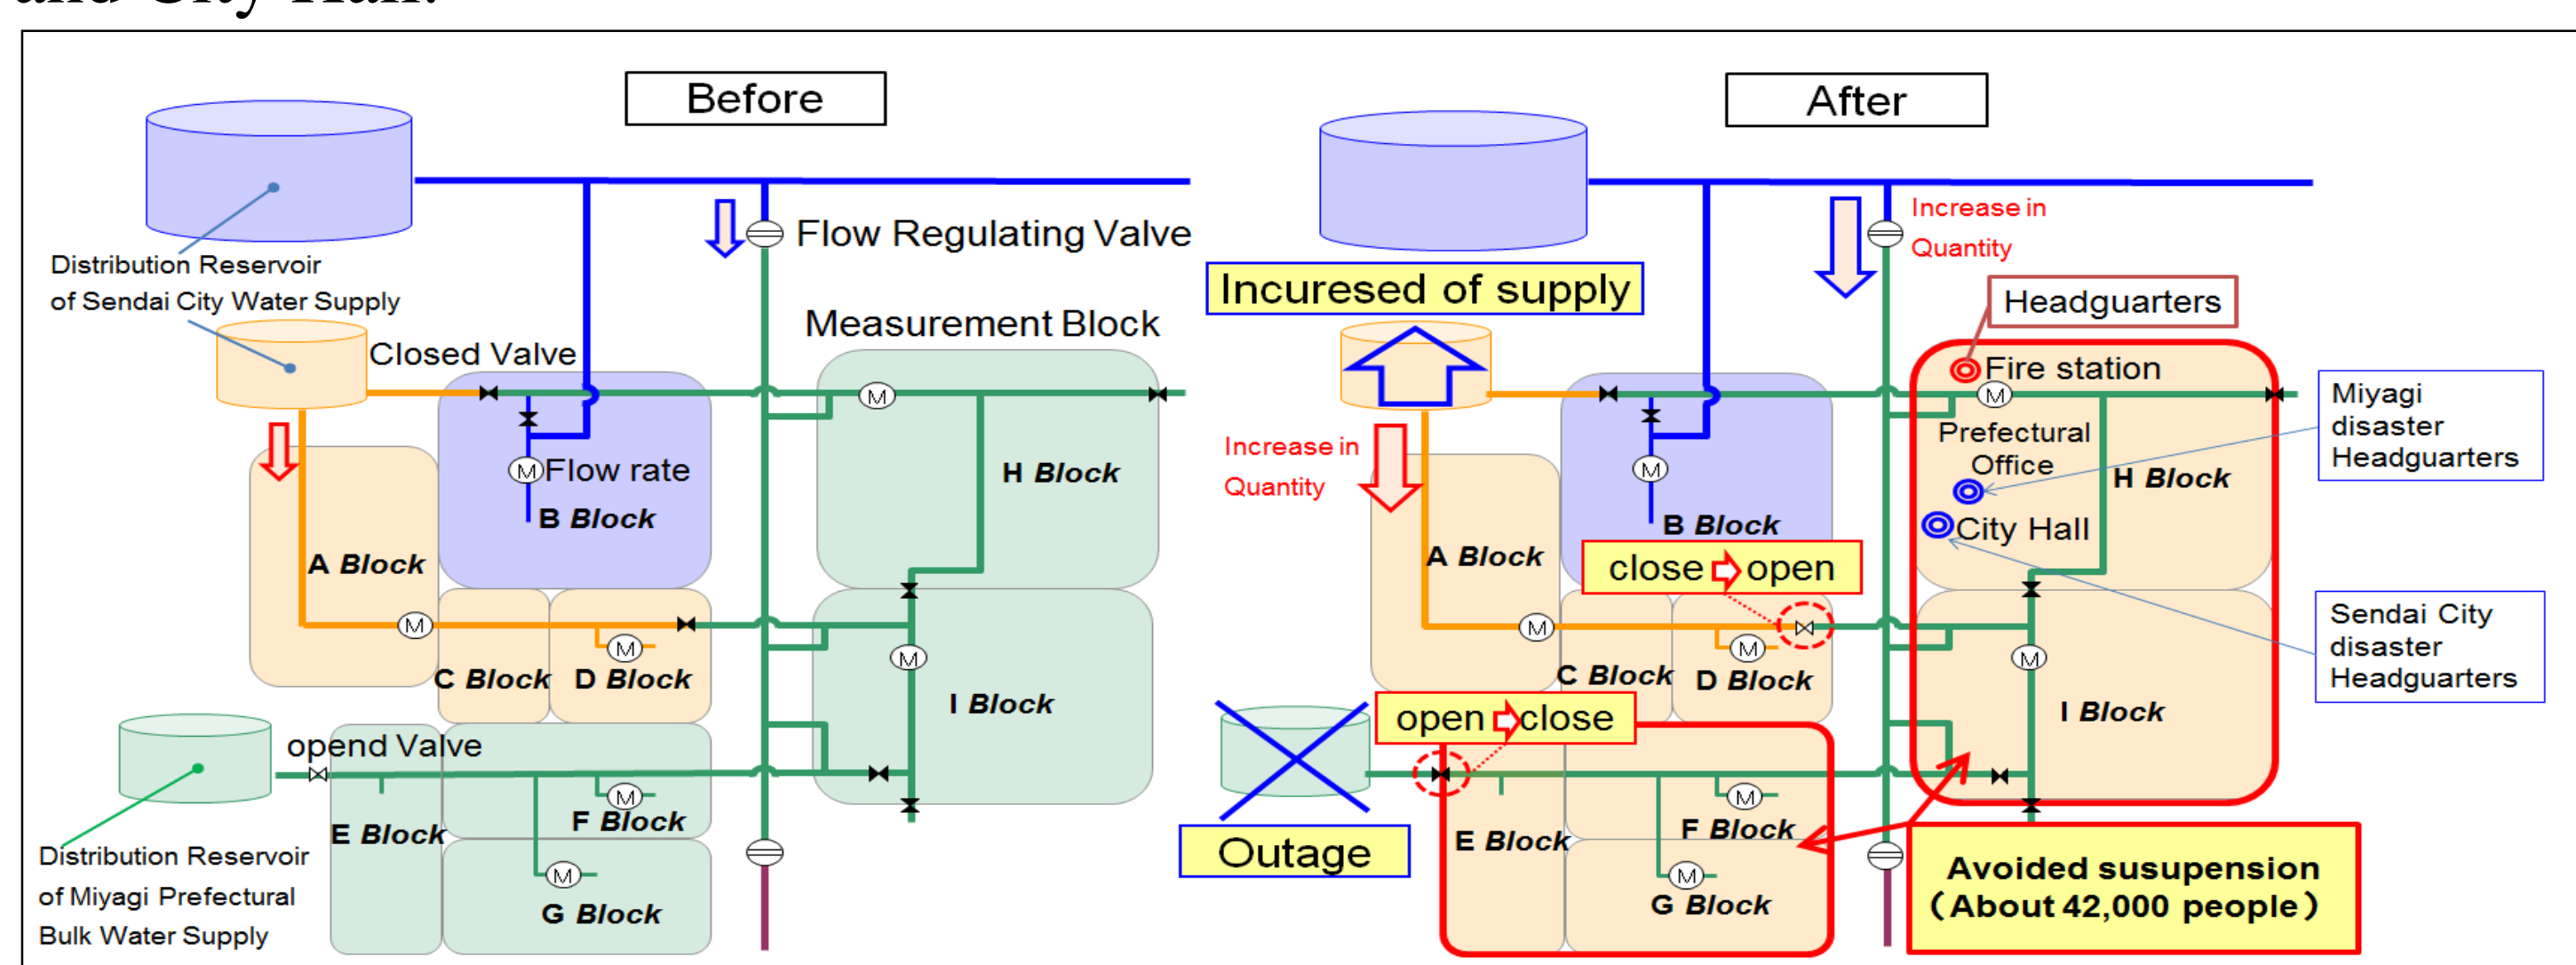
Before

Distribution Reservoir of Sendai City Water Supply

Flow Regulating Valve

Measurement Block

Closed Valve

M Flow rate

B Block

H Block

A Block

M

M

C Block

D Block

M

I Block

opend Valve

M

E Block

F Block

M

G Block

Distribution Reservoir of Miyagi Prefectural Bulk Water Supply

After

Increase in Quantity

Incuresed of supply

Headguarters

Fire station

M

Miyagi disaster Headguarters

Prefectural Office

Increase in Quantity

M

H Block

City Hall

B Block

A Block

close ⇨ open

M

M

C Block

D Block

M

Sendai City disaster Headguarters

I Block

open ⇨ close

M

Outage

E Block

F Block

M

G Block

Avoided susupension (About 42,000 people)